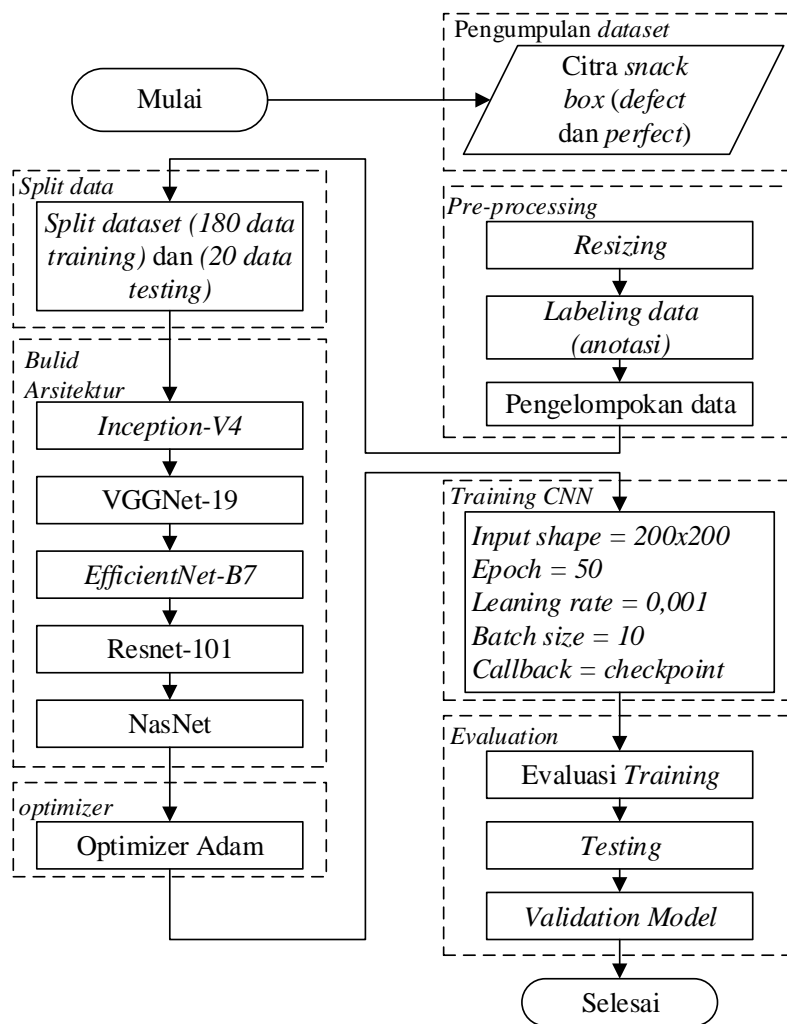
Mulai

Pengumpulan dataset
Citra snack box (defect dan perfect)

Pre-processing
Resizing
Labeling data (anotasi)
Pengelompokan data

Split data
Split dataset (180 data training) dan (20 data testing)

Bulid Arsitektur
Inception-V4
VGGNet-19
EfficientNet-B7
Resnet-101
NasNet

optimizer
Optimizer Adam

Training CNN
Input shape = 200x200
Epoch = 50
Leaning rate = 0,001
Batch size = 10
Callback = checkpoint

Evaluation
Evaluasi Training
Testing
Validation Model

Selesai